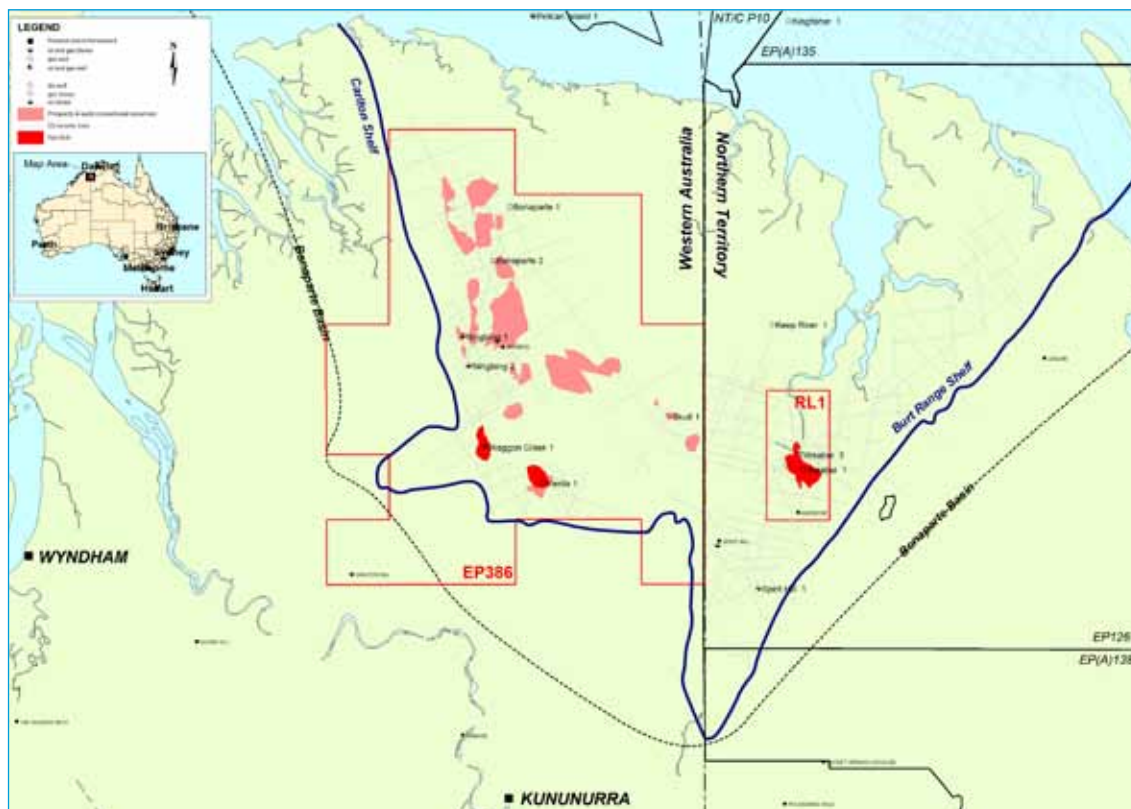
LEGEND

N

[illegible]

Map Area

Darwin

Perth

Brisbane

Sydney

Melbourne

Hobart

Pelican Island 1

NT/C P10

Kingfisher 1

EP(A)135

Carlton Shelf

Bonaparte Basin

Western Australia

Northern Territory

Bonaparte 1

Bonaparte 2

Ningbing 1

Ningbing 2

Keep River 1

Vesti 1

RL1

Waggon Creek 1

Weaber 3

Weaber 1

Barrenda 1

Burt Range Shelf

Bonaparte Basin

WYNDHAM

EP386

Spirit Hill 1

EP126

EP(A)139

KUNUNURRA